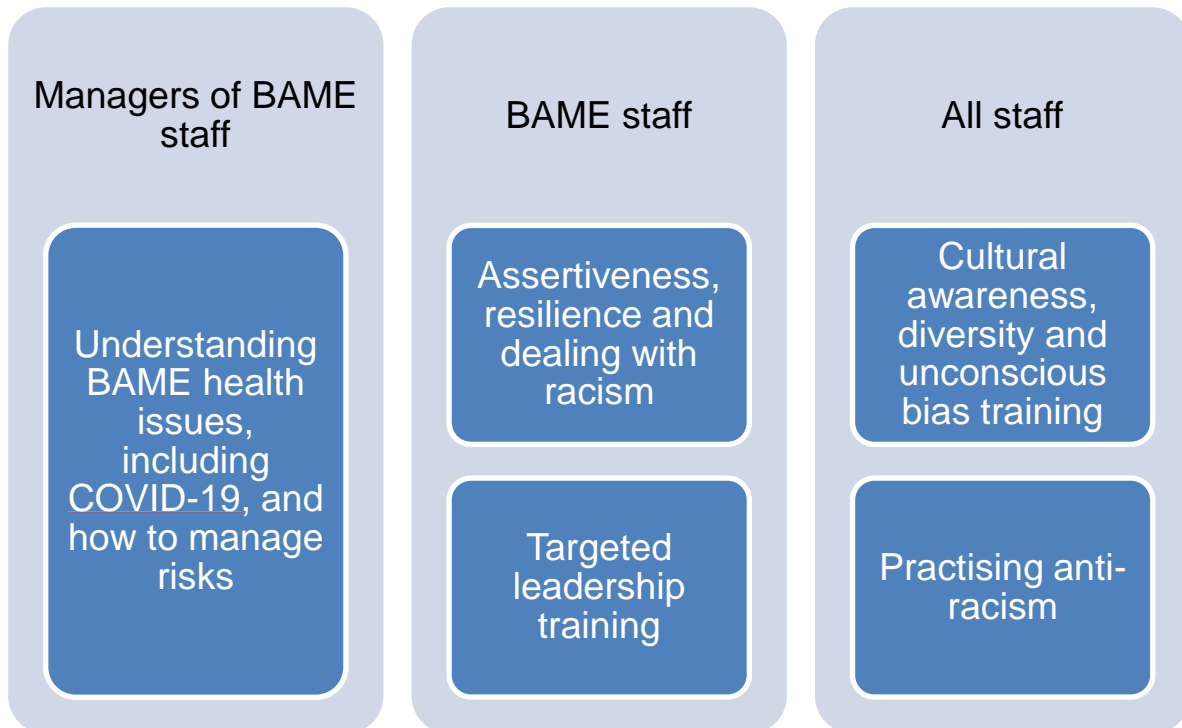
Managers of BAME staff

Understanding BAME health issues, including COVID-19, and how to manage risks

BAME staff

Assertiveness, resilience and dealing with racism

Targeted leadership training

All staff

Cultural awareness, diversity and unconscious bias training

Practising anti-racism